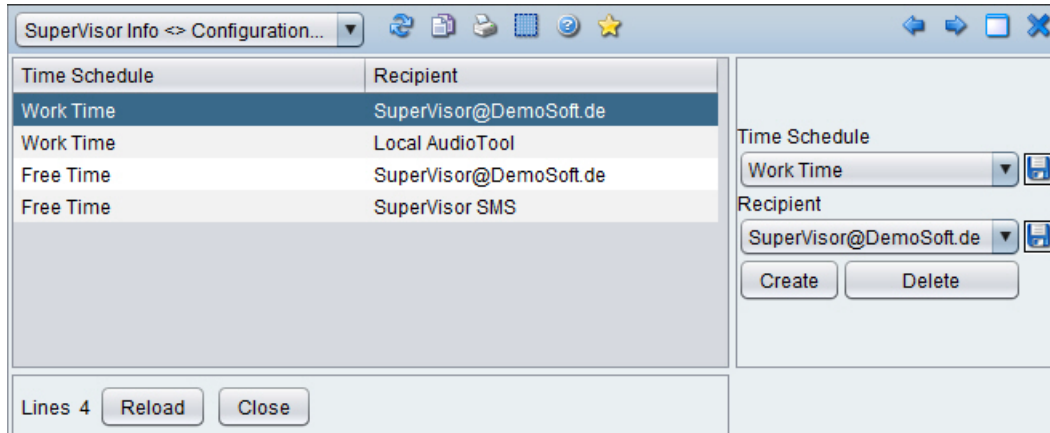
SuperVisor Info <> Configuration...

| Time Schedule | Recipient |
|---|---|
| Work Time | SuperVisor@DemoSoft.de |
| Work Time | Local AudioTool |
| Free Time | SuperVisor@DemoSoft.de |
| Free Time | SuperVisor SMS |

Time Schedule
Work Time
Recipient
SuperVisor@DemoSoft.de
Create
Delete

Lines 4
Reload
Close